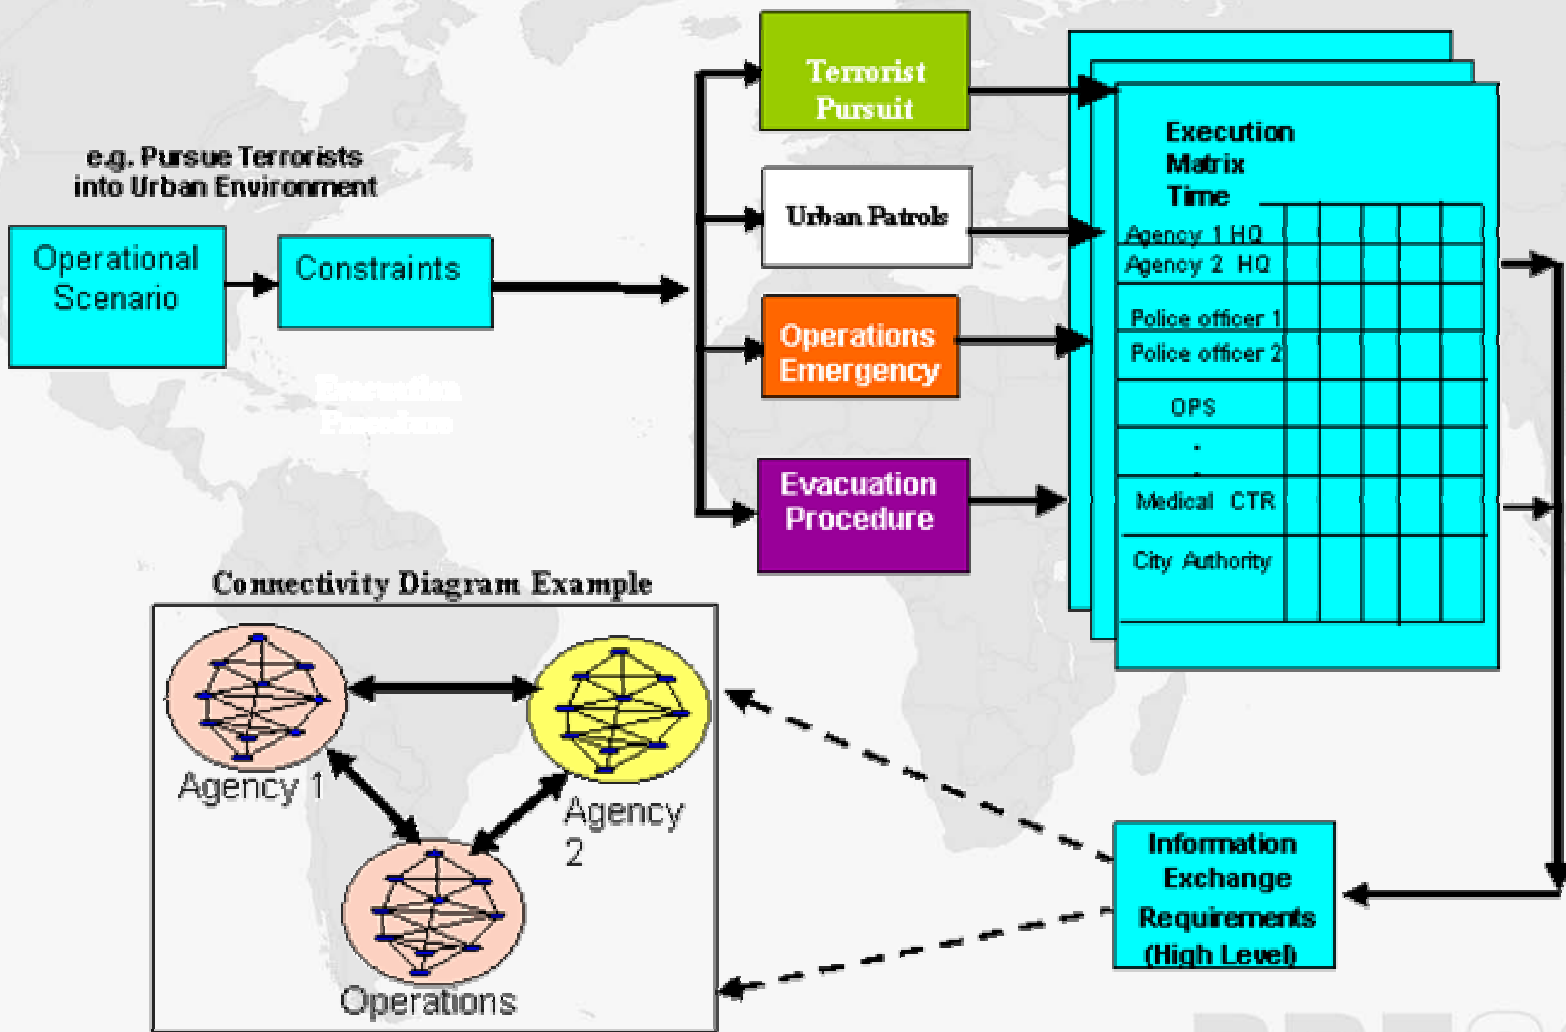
e.g. Pursue Terrorists into Urban Environment

Operational Scenario

Constraints

Terrorist Pursuit

Urban Patrols

Operations Emergency

Evacuation Procedure

Execution Matrix Time

Agency 1 HQ
Agency 2 HQ
Police officer 1
Police officer 2
OPS
.
.
Medical CTR
City Authority

Connectivity Diagram Example

Agency 1

Agency 2

Operations

Information Exchange Requirements (High Level)